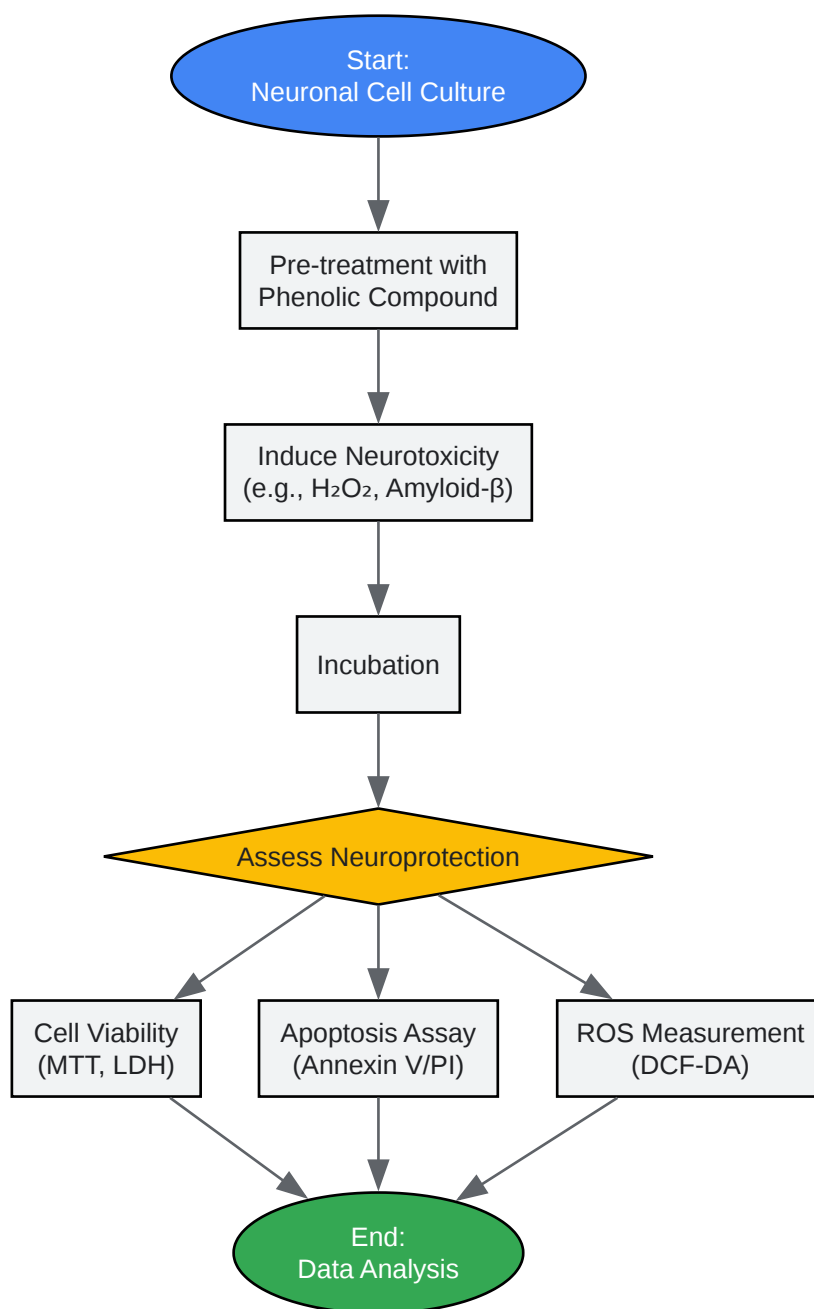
Start:
Neuronal Cell Culture

Pre-treatment with
Phenolic Compound

Induce Neurotoxicity
(e.g., $H_2O_2$, Amyloid-β)

Incubation

Assess Neuroprotection

Cell Viability
(MTT, LDH)

Apoptosis Assay
(Annexin V/PI)

ROS Measurement
(DCF-DA)

End:
Data Analysis